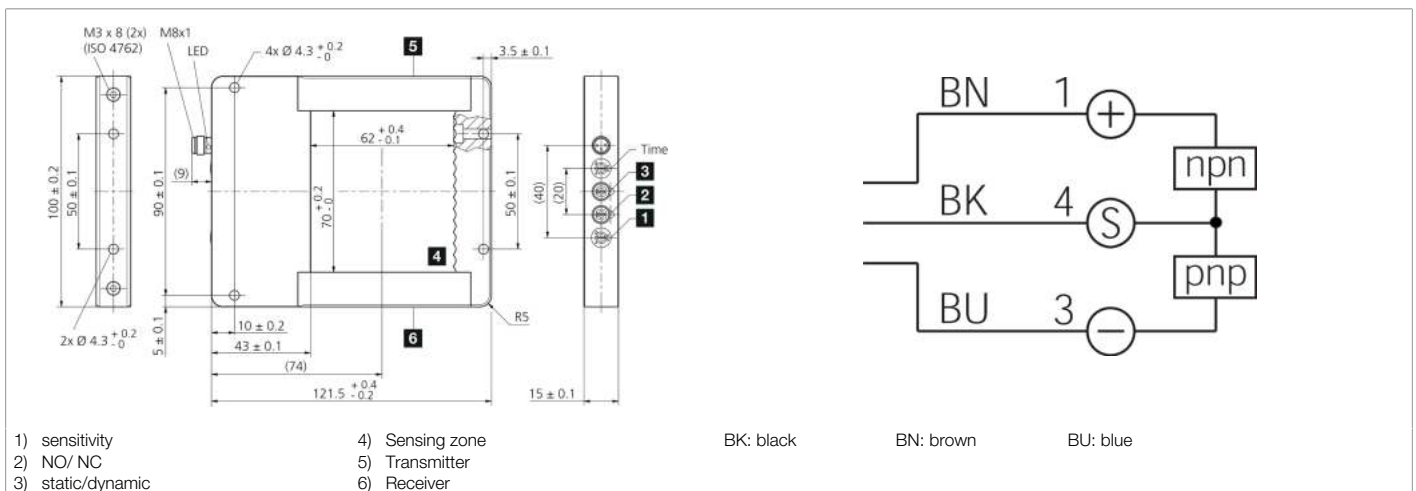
M3 x 8 (2x) (ISO 4762)
M8x1
LED
$4x \varnothing 4.3 ^{+0.2}_{-0}$
5
$3.5 \pm 0.1$
$100 \pm 0.2$
$50 \pm 0.1$
(9)
$90 \pm 0.1$
$62 ^{+0.4}_{-0.1}$
$70 ^{+0.2}_{-0}$
$50 \pm 0.1$
Time
(40)
(20)
3
2
1
4
$2x \varnothing 4.3 ^{+0.2}_{-0}$
$5 \pm 0.1$
$10 \pm 0.2$
$43 \pm 0.1$
(74)
$121.5 ^{+0.4}_{-0.2}$
6
R5
$15 \pm 0.1$

BN 1
npn
BK 4 S
pnp
BU 3

1) sensitivity
2) NO/ NC
3) static/dynamic

4) Sensing zone
5) Transmitter
6) Receiver

BK: black
BN: brown
BU: blue